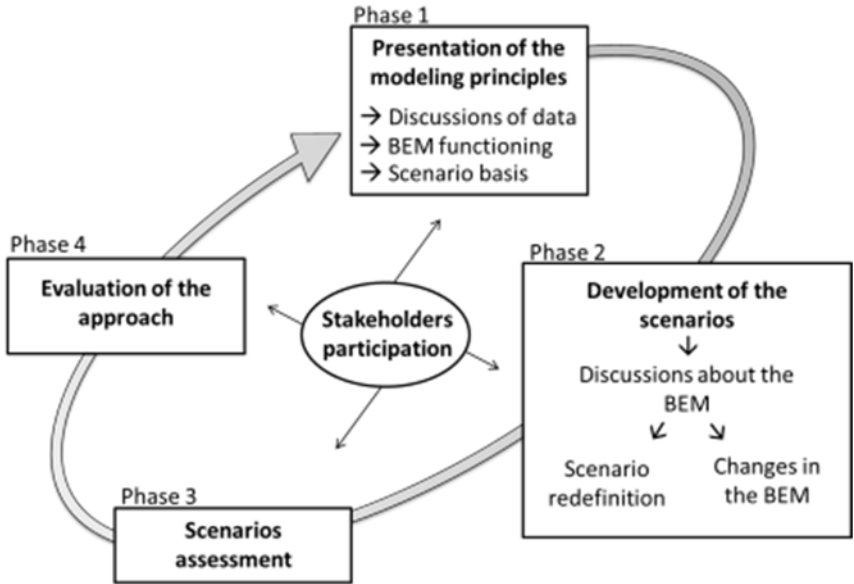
Phase 1
**Presentation of the modeling principles**
→ Discussions of data
→ BEM functioning
→ Scenario basis

Phase 4
**Evaluation of the approach**

**Stakeholders participation**

Phase 2
**Development of the scenarios**
↓
Discussions about the BEM
↙ ↘
Scenario redefinition
Changes in the BEM

Phase 3
**Scenarios assessment**